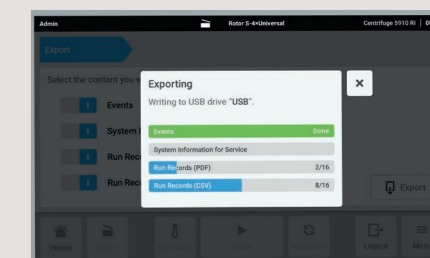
Admin
Rotor S-4×Universal
Centrifuge 5910 Ri | 0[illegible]

Export

Select the content you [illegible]

Events

System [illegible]

Run Rec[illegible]

Run Rec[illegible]

Exporting

Writing to USB drive "USB".

Events
Done

System Information for Service

Run Records (PDF)
2/16

Run Records (CSV)
8/16

Export

Home

Logout

Men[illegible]